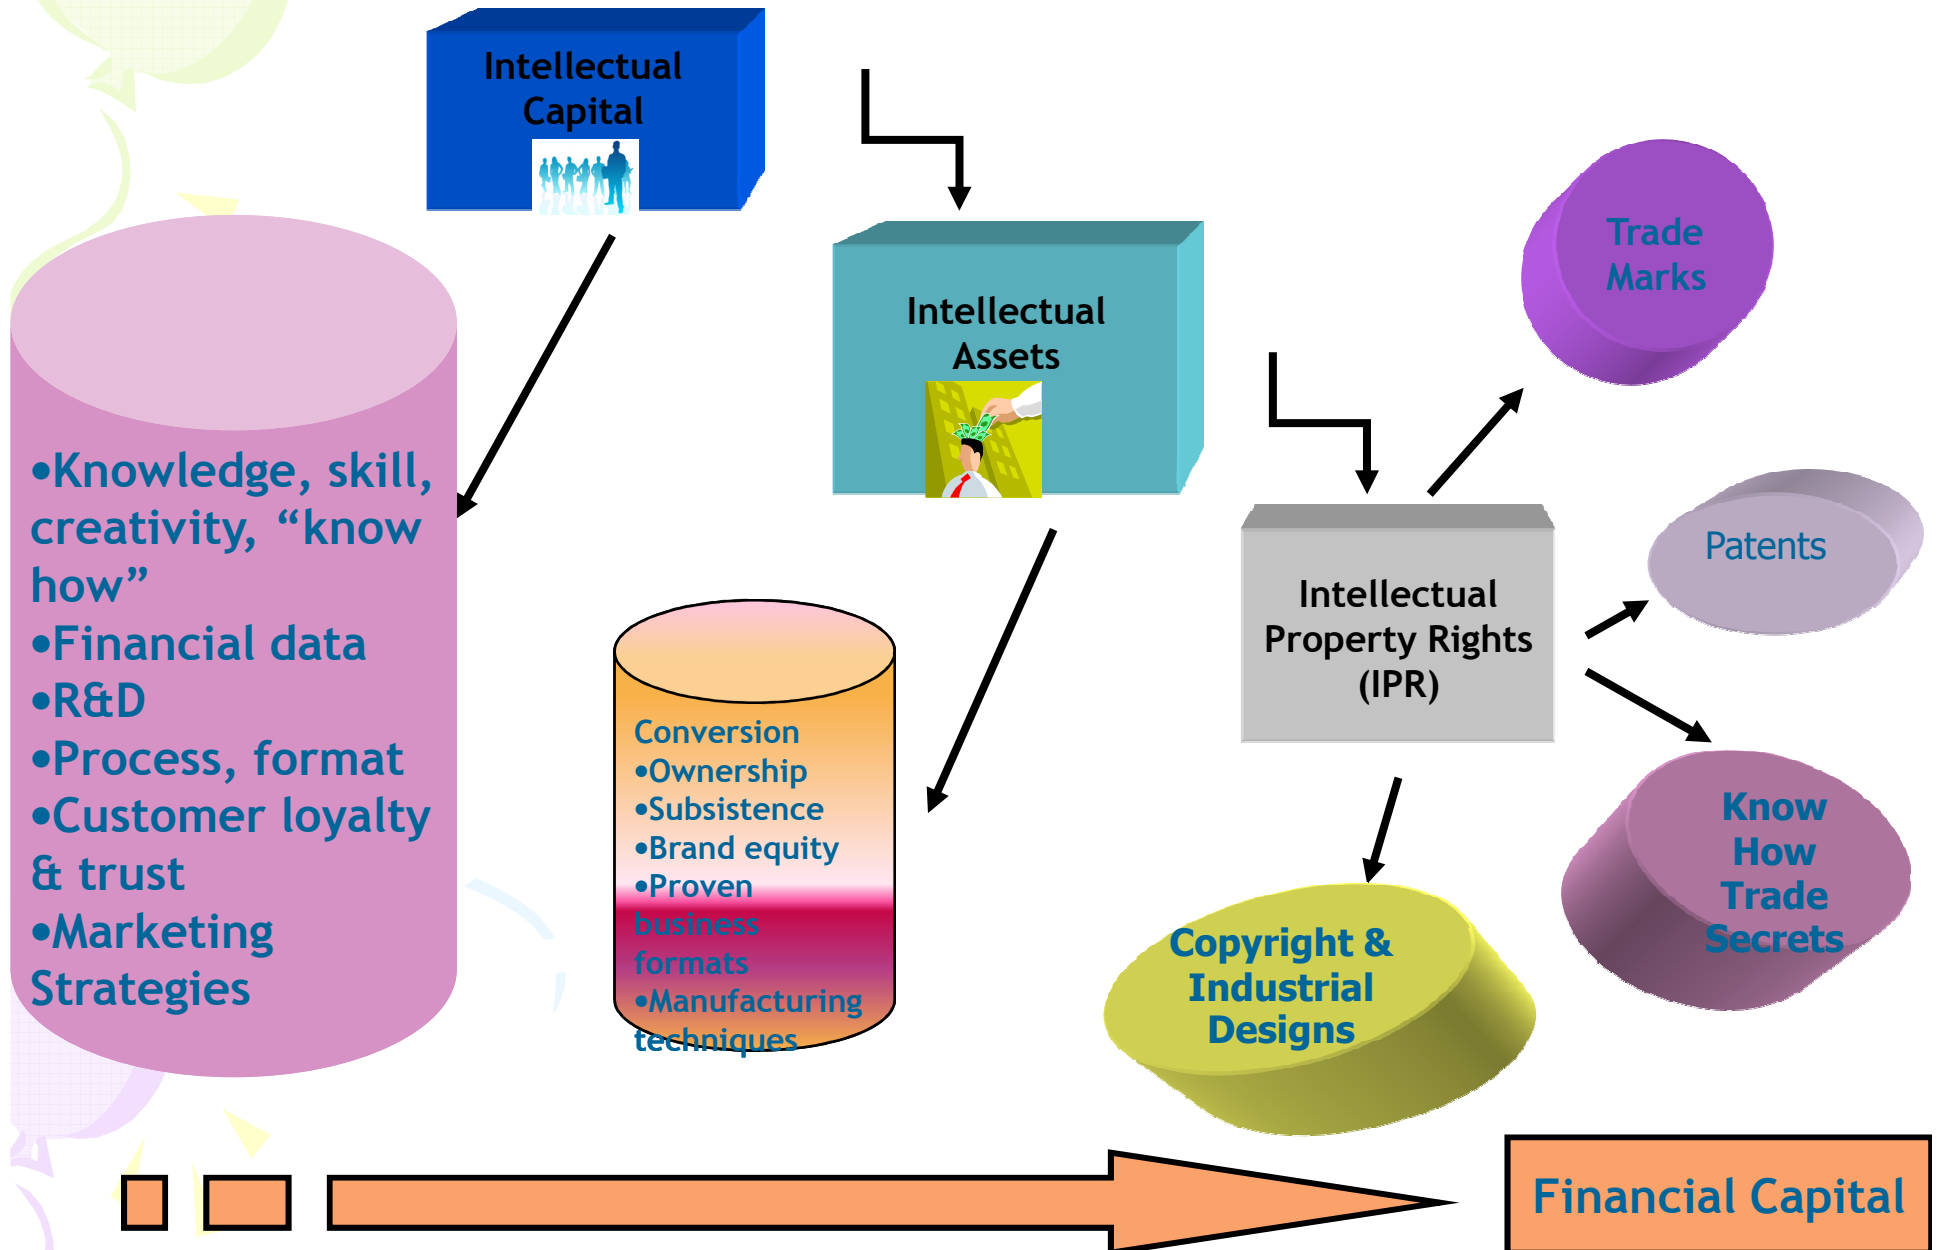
Intellectual Capital

Intellectual Assets

Trade Marks

•Knowledge, skill, creativity, “know how”
•Financial data
•R&D
•Process, format
•Customer loyalty & trust
•Marketing Strategies

Patents

Intellectual Property Rights (IPR)

Conversion
•Ownership
•Subsistence
•Brand equity
•Proven business formats
•Manufacturing techniques

Know How Trade Secrets

Copyright & Industrial Designs

Financial Capital